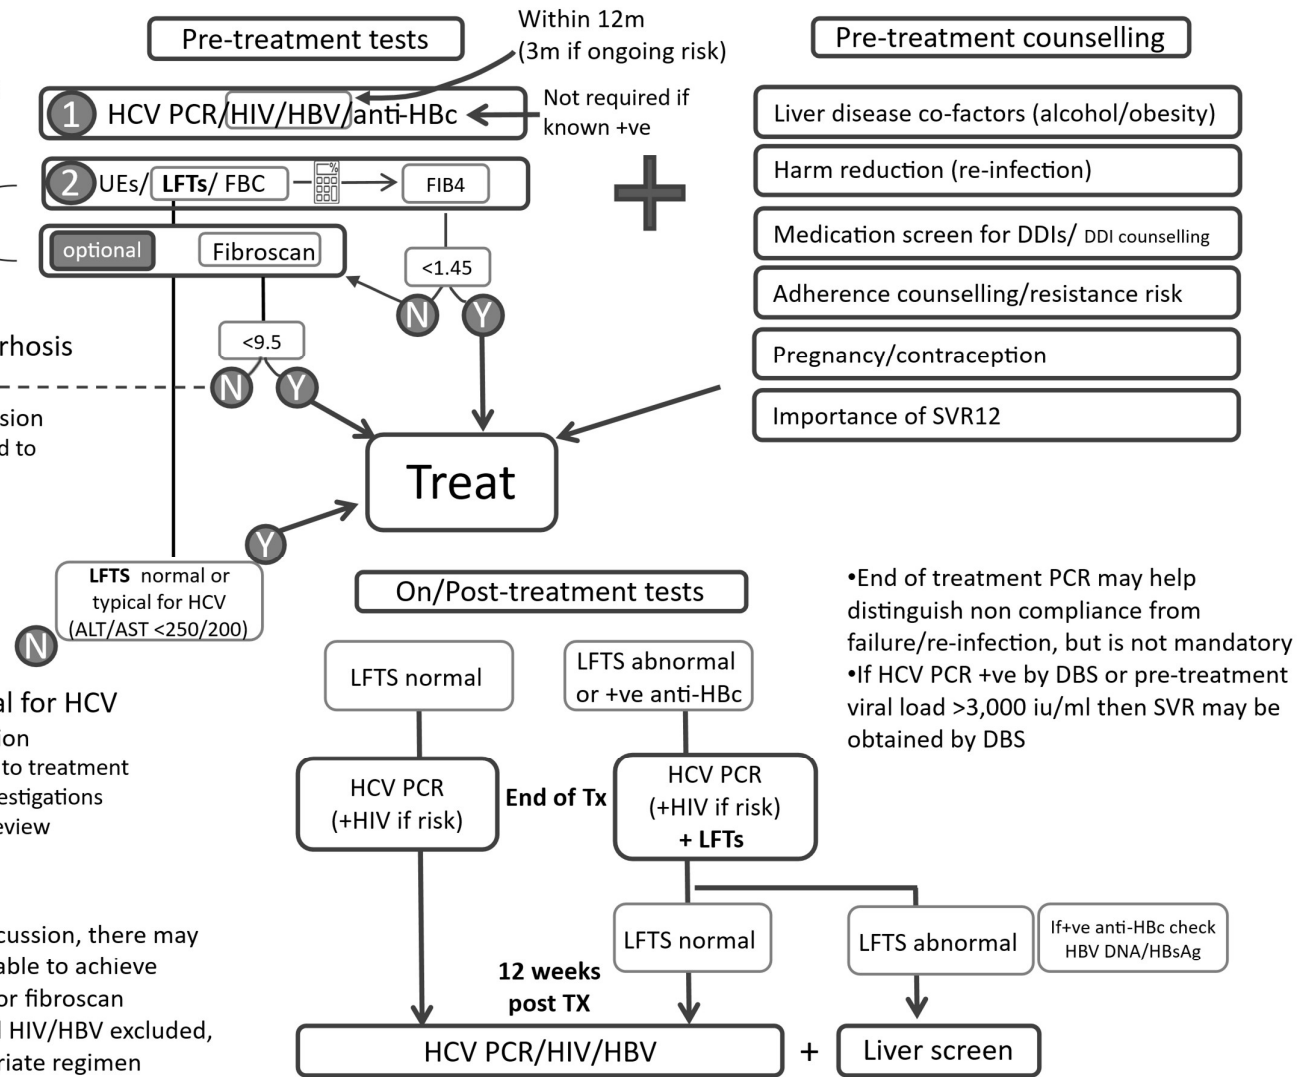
Pre-treatment tests

Within 12m (3m if ongoing risk)

1 HCV PCR/HIV/HBV/anti-HBc

Not required if known +ve

2 UEs/ LFTs/ FBC

FIB4

optional

Fibroscan

<1.45

N Y

<9.5

N Y

rhosis

sion
d to

Treat

Y

LFTS normal or typical for HCV (ALT/AST <250/200)

N

al for HCV
ion
to treatment
estigations
eview

cussion, there may
able to achieve
or fibroscan
l HIV/HBV excluded,
riate regimen

Pre-treatment counselling

Liver disease co-factors (alcohol/obesity)

Harm reduction (re-infection)

Medication screen for DDIs/ DDI counselling

Adherence counselling/resistance risk

Pregnancy/contraception

Importance of SVR12

On/Post-treatment tests

LFTS normal

LFTS abnormal or +ve anti-HBc

HCV PCR (+HIV if risk)

End of Tx

HCV PCR (+HIV if risk) + LFTs

LFTS normal

LFTS abnormal

If+ve anti-HBc check HBV DNA/HBsAg

12 weeks post TX

HCV PCR/HIV/HBV

+

Liver screen

•End of treatment PCR may help distinguish non compliance from failure/re-infection, but is not mandatory
•If HCV PCR +ve by DBS or pre-treatment viral load >3,000 iu/ml then SVR may be obtained by DBS